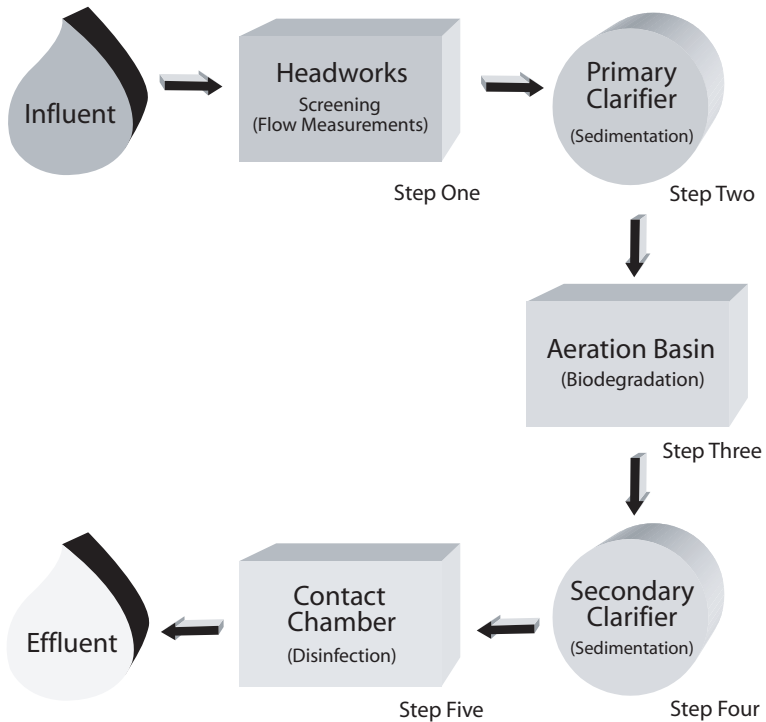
Influent

Headworks
Screening
(Flow Measurements)

Step One

Primary Clarifier
(Sedimentation)

Step Two

Aeration Basin
(Biodegradation)

Step Three

Secondary Clarifier
(Sedimentation)

Step Four

Contact Chamber
(Disinfection)

Step Five

Effluent